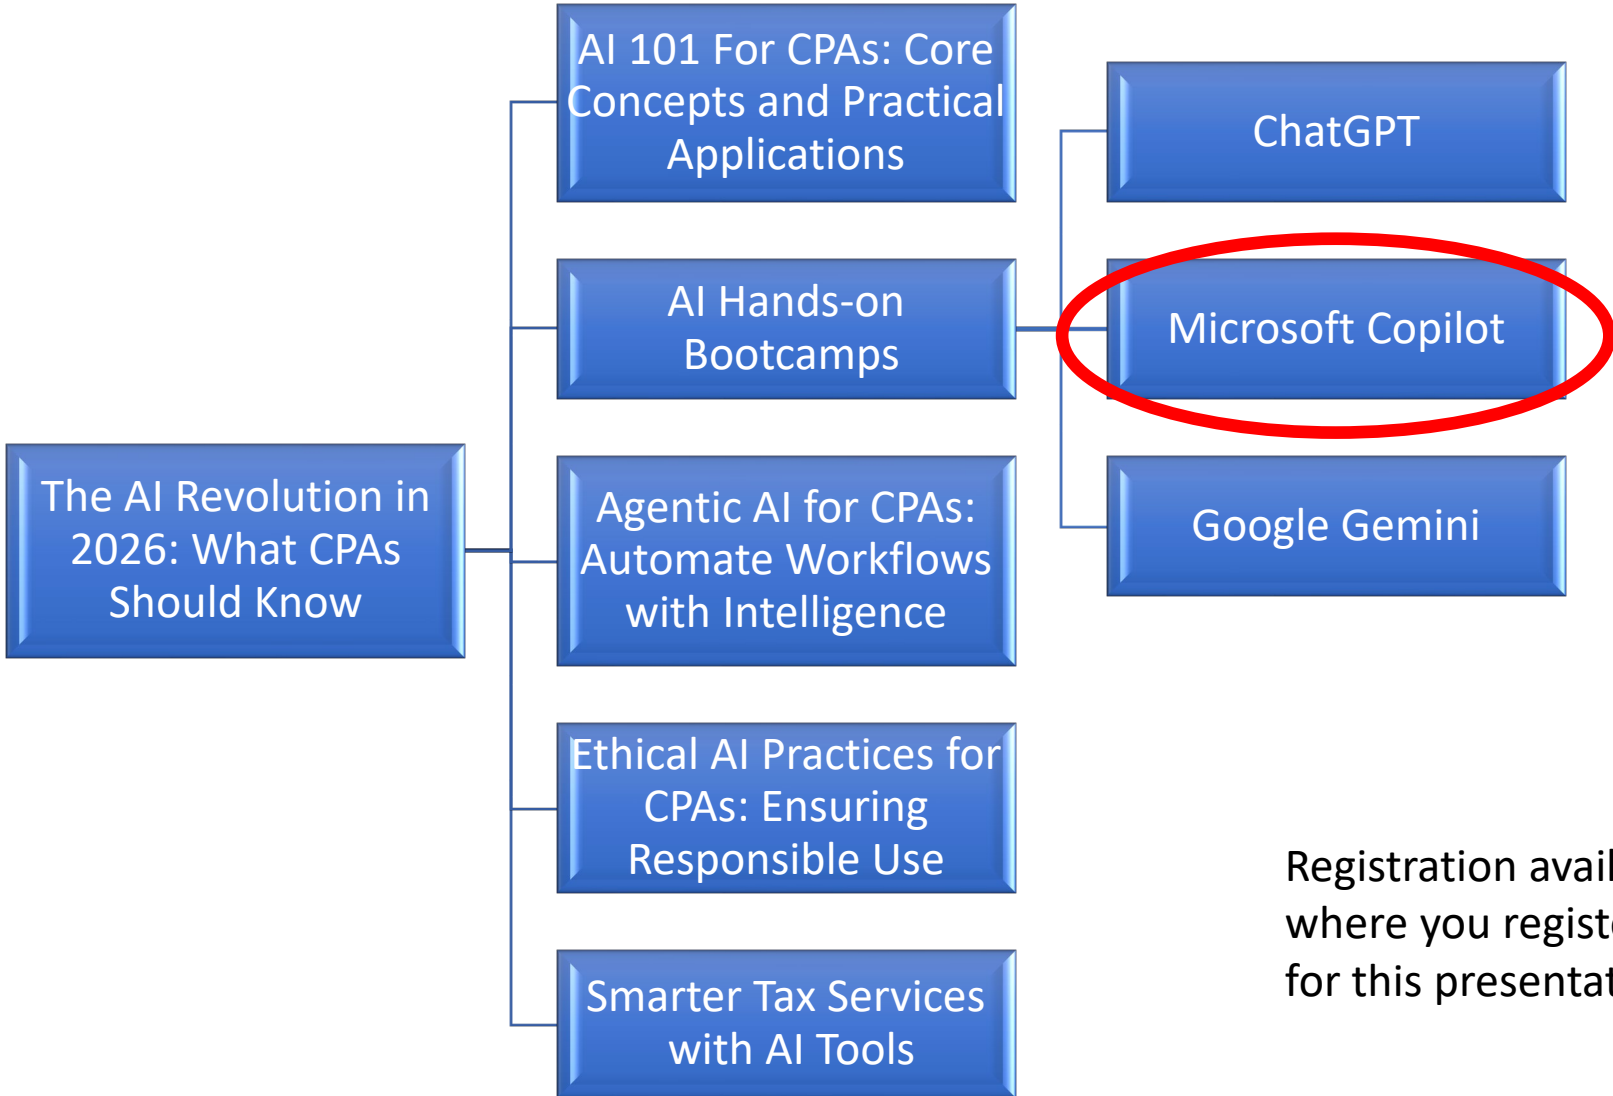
The AI Revolution in 2026: What CPAs Should Know

AI 101 For CPAs: Core Concepts and Practical Applications

AI Hands-on Bootcamps

Agentic AI for CPAs: Automate Workflows with Intelligence

Ethical AI Practices for CPAs: Ensuring Responsible Use

Smarter Tax Services with AI Tools

ChatGPT

Microsoft Copilot

Google Gemini

Registration avai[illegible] where you regist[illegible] for this presenta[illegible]